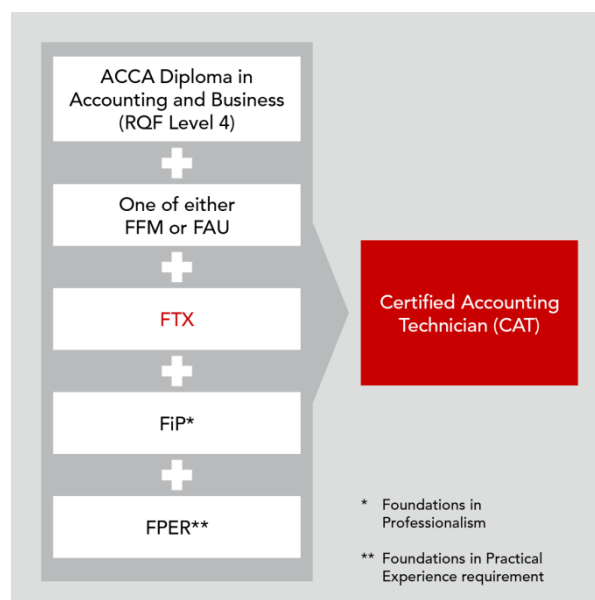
ACCA Diploma in Accounting and Business (RQF Level 4)

One of either FFM or FAU

FTX

FiP*

FPER**

Certified Accounting Technician (CAT)

* Foundations in Professionalism

** Foundations in Practical Experience requirement